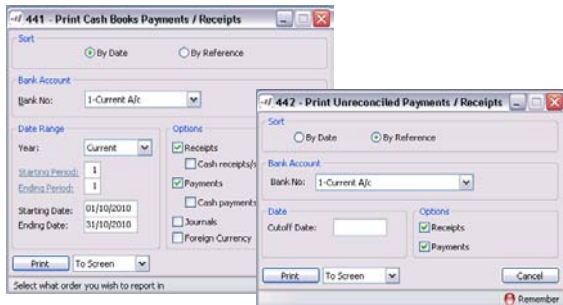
441 - Print Cash Books Payments / Receipts

Sort
By Date
By Reference

Bank Account
Bank No: 1-Current A/c

Date Range
Year: Current
Starting Period: 1
Ending Period: 1
Starting Date: 01/10/2010
Ending Date: 31/10/2010

Options
Receipts
Cash receipts/s
Payments
Cash payments
Journals
Foreign Currency

Print
To Screen

Select what order you wish to report in

442 - Print Unreconciled Payments / Receipts

Sort
By Date
By Reference

Bank Account
Bank No: 1-Current A/c

Date
Cutoff Date:

Options
Receipts
Payments

Print
To Screen
Cancel

Remember